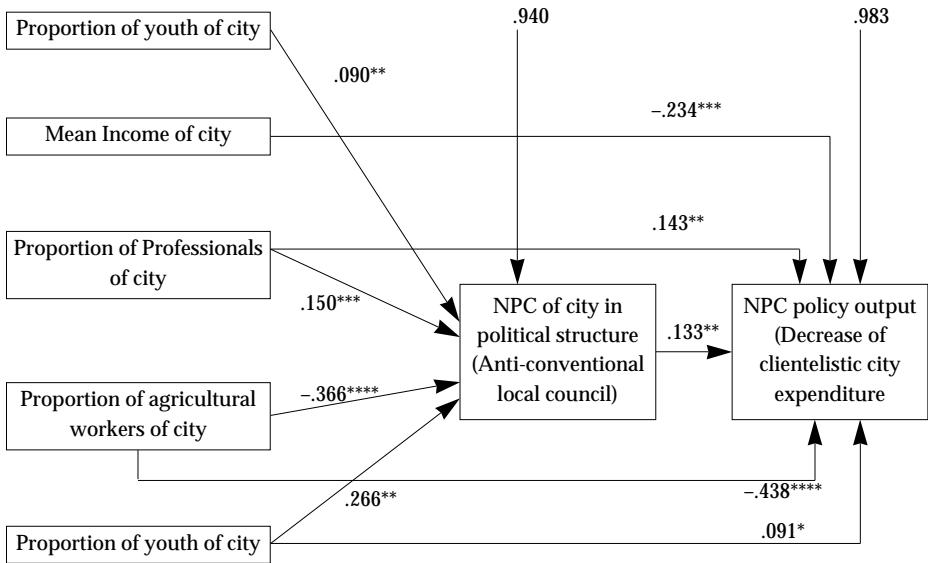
Proportion of youth of city

.940

.983

.090**

−.234***

Mean Income of city

.143**

Proportion of Professionals of city

.150***

NPC of city in political structure (Anti-conventional local council)

.133**

NPC policy output (Decrease of clientelistic city expenditure

Proportion of agricultural workers of city

−.366****

−.438****

.266**

Proportion of youth of city

.091*